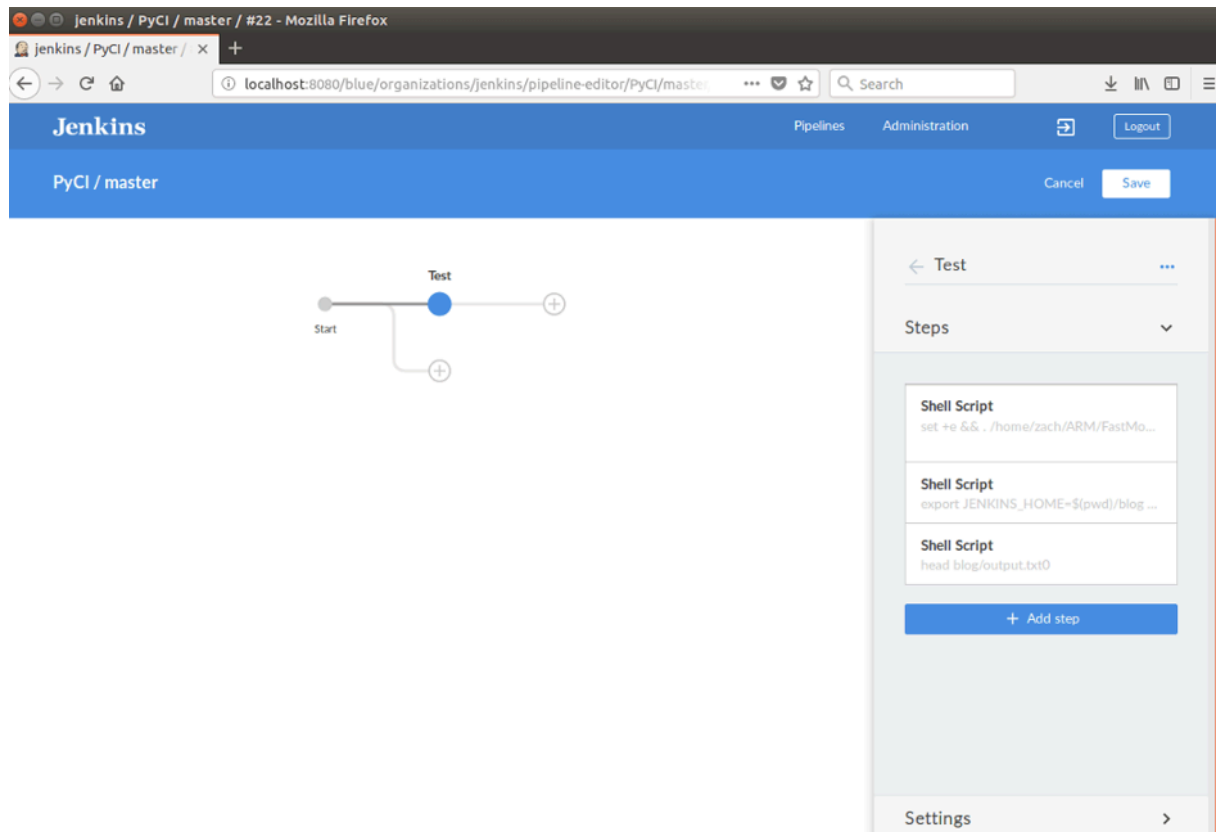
jenkins / PyCI / master / #22 - Mozilla Firefox

jenkins / PyCI / master /

localhost:8080/blue/organizations/jenkins/pipeline-editor/PyCI/master

Search

Jenkins

Pipelines

Administration

Logout

PyCI / master

Cancel

Save

Test

Start

Test

Steps

Shell Script

set +e && . /home/zach/ARM/FastMo...

Shell Script

export JENKINS_HOME=$(pwd)/blog ...

Shell Script

head blog/output.txt0

+ Add step

Settings